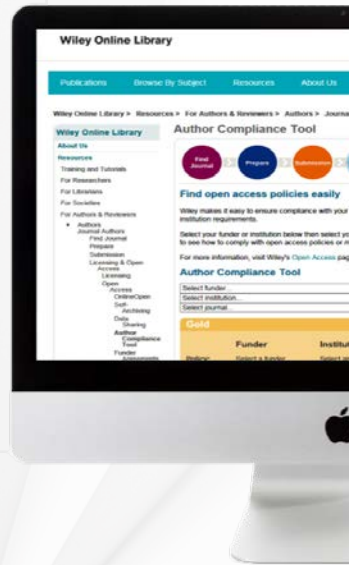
Wiley Online Library

Publications Browse By Subject Resources About Us

Wiley Online Library > Resources > For Authors & Reviewers > Authors > Journa

Wiley Online Library

About Us

Resources

Training and Tutorials

For Researchers

For Librarians

For Societies

For Authors & Reviewers

Authors

Journal Authors

Find Journal

Prepare

Submission

Licensing & Open Access

Licensing

Open Access

OnlineOpen

Self-Archiving

Data Sharing

Author Compliance Tool

Funder Agreements

Author Compliance Tool

Find Journal

Prepare

Submission

Find open access policies easily

Wiley makes it easy to ensure compliance with your institution requirements.

Select your funder or institution below then select yo to see how to comply with open access policies or m

For more information, visit Wiley's Open Access pag

Author Compliance Tool

Select funder

Select institution...

Select journal

Gold

Funder

Institut

Policy:

Select a funder

Select an